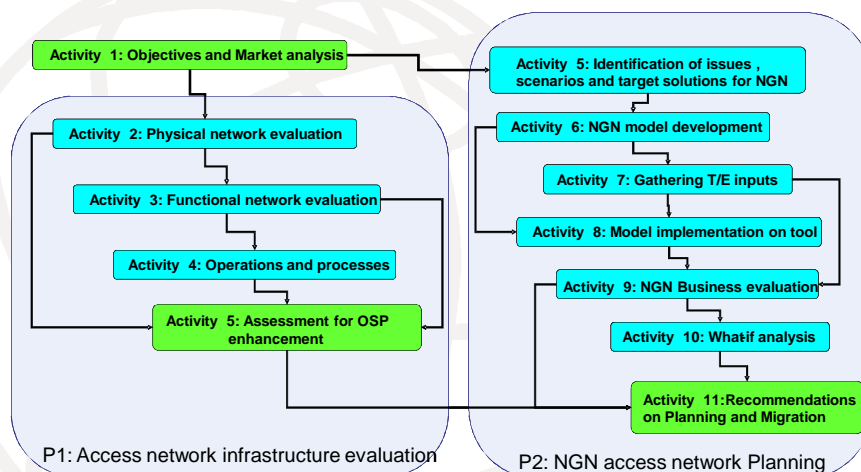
Activity 1: Objectives and Market analysis

Activity 2: Physical network evaluation

Activity 3: Functional network evaluation

Activity 4: Operations and processes

Activity 5: Assessment for OSP enhancement

P1: Access network infrastructure evaluation

Activity 5: Identification of issues , scenarios and target solutions for NGN

Activity 6: NGN model development

Activity 7: Gathering T/E inputs

Activity 8: Model implementation on tool

Activity 9: NGN Business evaluation

Activity 10: What-if analysis

Activity 11:Recommendations on Planning and Migration

P2: NGN access network Planning